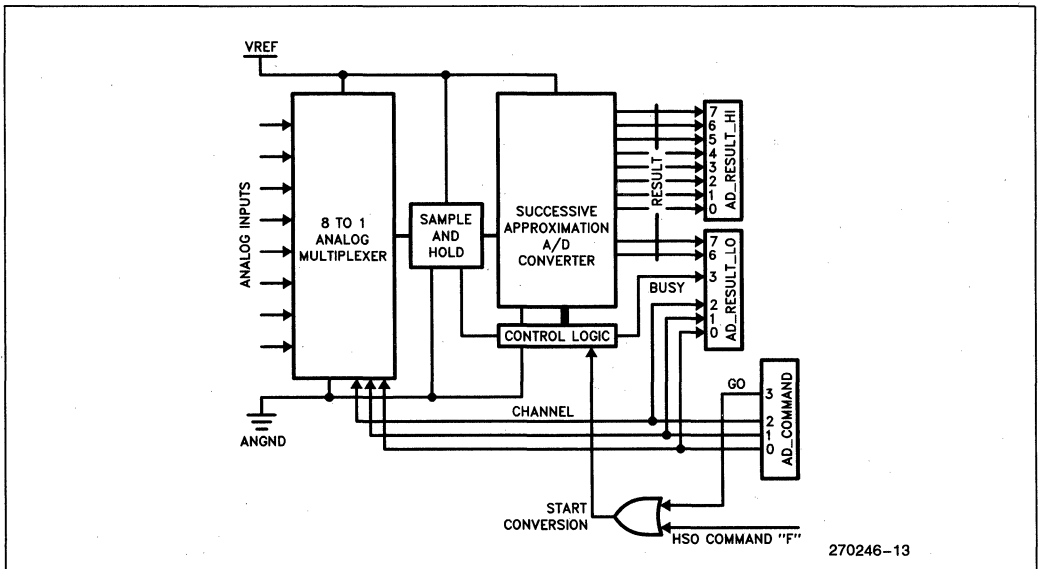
VREF

ANALOG INPUTS

8 TO 1 ANALOG MULTIPLEXER

SAMPLE AND HOLD

SUCCESSIVE APPROXIMATION A/D CONVERTER

RESULT

7 6 5 4 3 2 1 0 AD_RESULT_HI

7 6 3 2 1 0 AD_RESULT_LO

BUSY

CONTROL LOGIC

ANGND

CHANNEL

GO

3 2 1 0 AD_COMMAND

START CONVERSION

HSO COMMAND "F"

270246-13